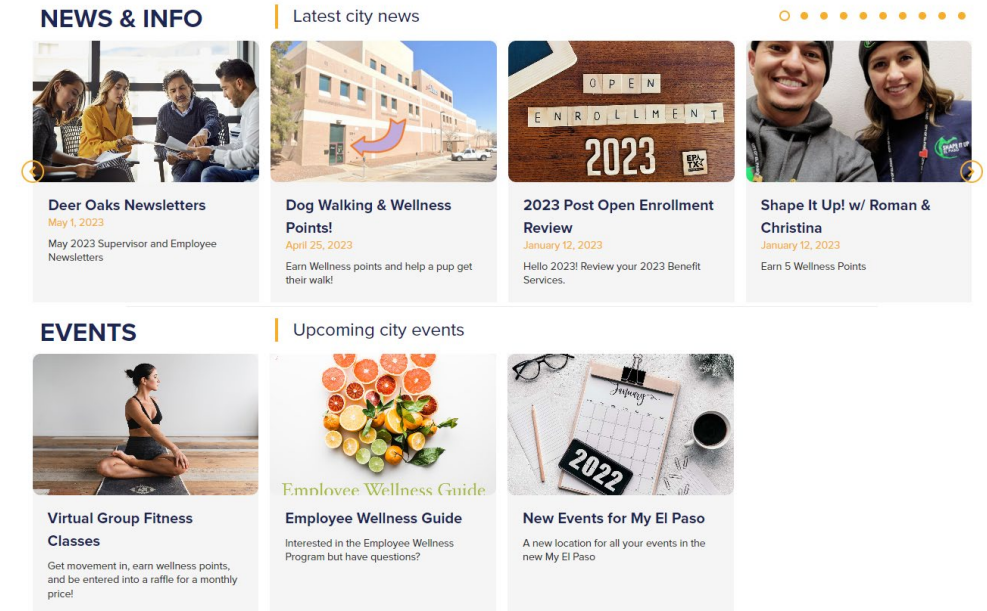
NEWS & INFO

Latest city news

Deer Oaks Newsletters
May 1, 2023
May 2023 Supervisor and Employee Newsletters

Dog Walking & Wellness Points!
April 25, 2023
Earn Wellness points and help a pup get their walk!

OPEN ENROLLMENT 2023

EP TX

2023 Post Open Enrollment Review
January 12, 2023
Hello 2023! Review your 2023 Benefit Services.

Shape It Up! w/ Roman & Christina
January 12, 2023
Earn 5 Wellness Points

EVENTS

Upcoming city events

Virtual Group Fitness Classes
Get movement in, earn wellness points, and be entered into a raffle for a monthly price!

Employee Wellness Guide

Employee Wellness Guide
Interested in the Employee Wellness Program but have questions?

January

2022

New Events for My El Paso
A new location for all your events in the new My El Paso